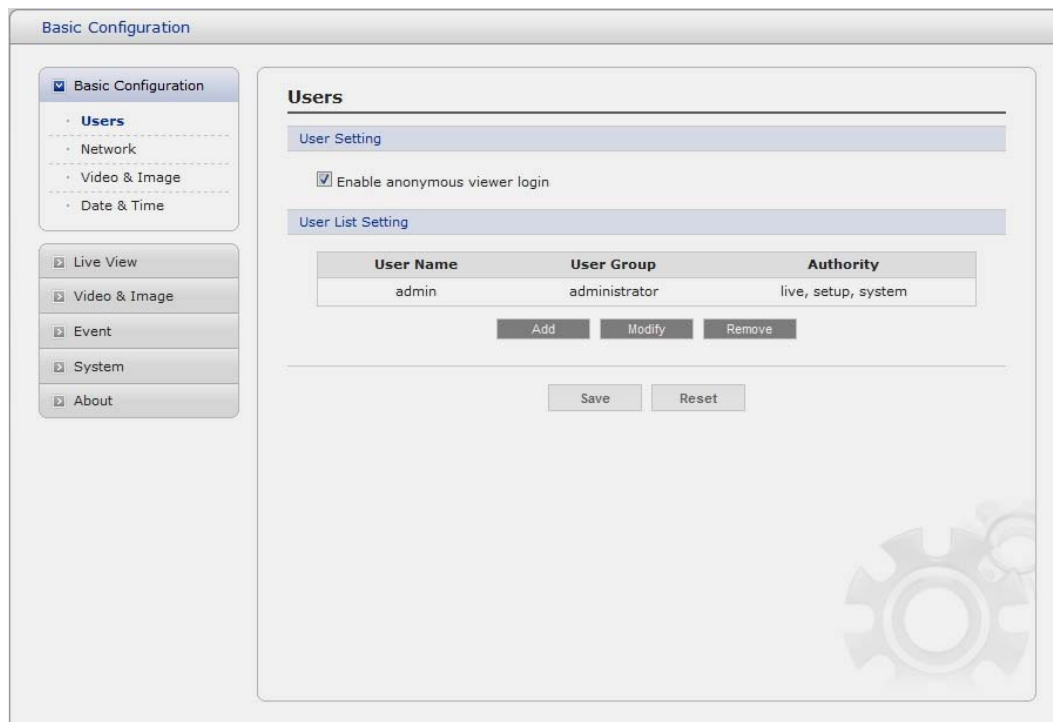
Basic Configuration

Basic Configuration
· Users
· Network
· Video & Image
· Date & Time

Live View
Video & Image
Event
System
About

Users

User Setting

Enable anonymous viewer login

User List Setting

| User Name | User Group | Authority |
|---|---|---|
| admin | administrator | live, setup, system |

Add Modify Remove

Save Reset